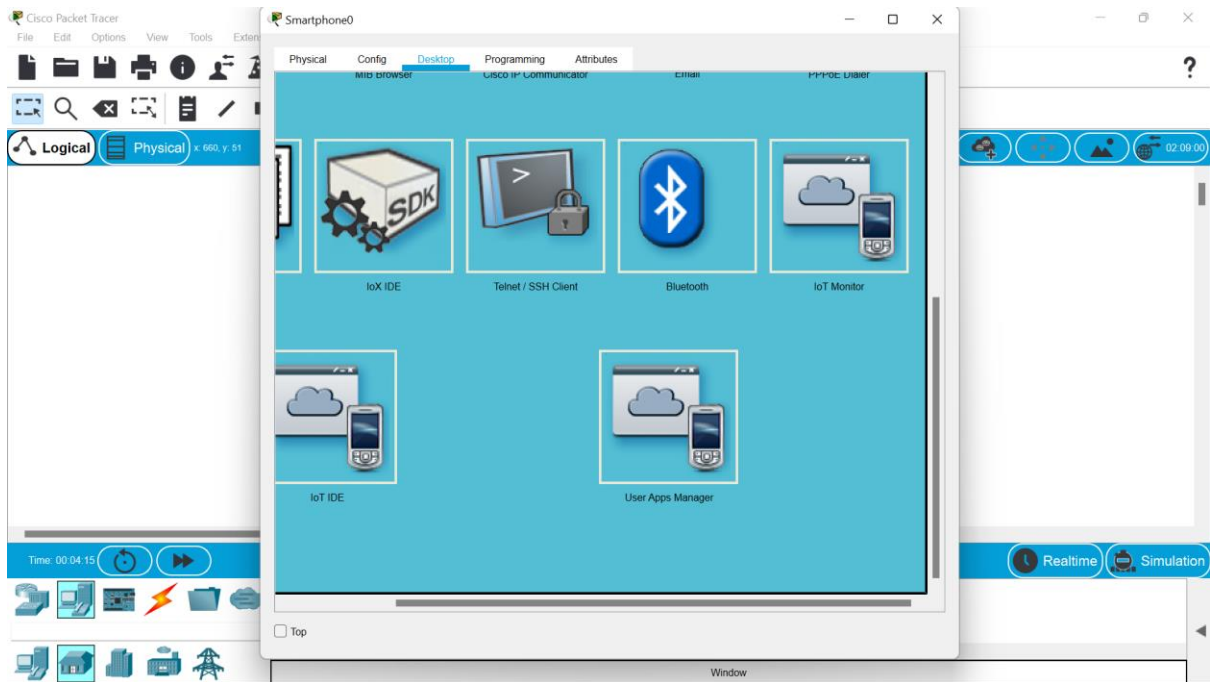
Cisco Packet Tracer
File Edit Options View Tools Exten

Smartphone0

Physical Config Desktop Programming Attributes

MIB Browser Cisco IP Communicator Email PPPoE Dialer

SDK

IoX IDE

Telnet / SSH Client

Bluetooth

IoT Monitor

IoT IDE

User Apps Manager

Top

Window

?

Logical Physical x: 660, y: 51

02:09:00

Time: 00:04:15

Realtime Simulation